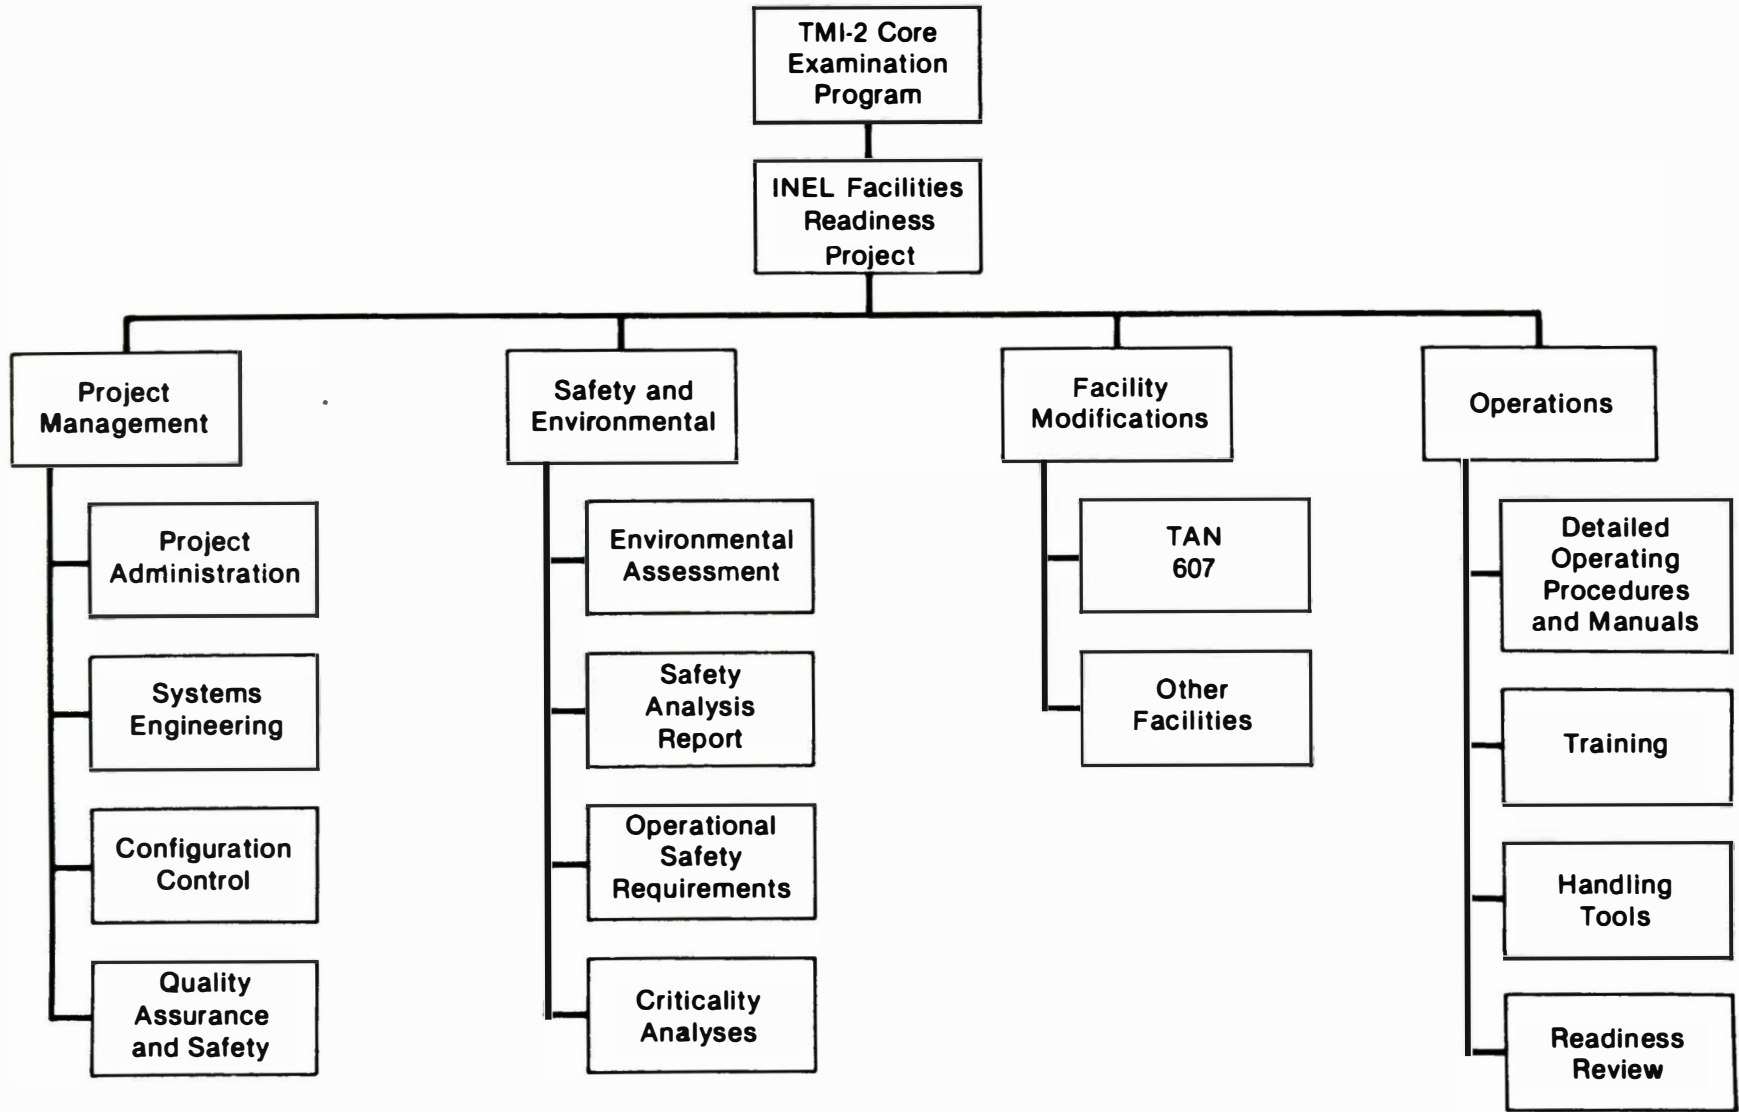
TMI-2 Core Examination Program

INEL Facilities Readiness Project

Project Management

Project Administration

Systems Engineering

Configuration Control

Quality Assurance and Safety

Safety and Environmental

Environmental Assessment

Safety Analysis Report

Operational Safety Requirements

Criticality Analyses

Facility Modifications

TAN 607

Other Facilities

Operations

Detailed Operating Procedures and Manuals

Training

Handling Tools

Readiness Review